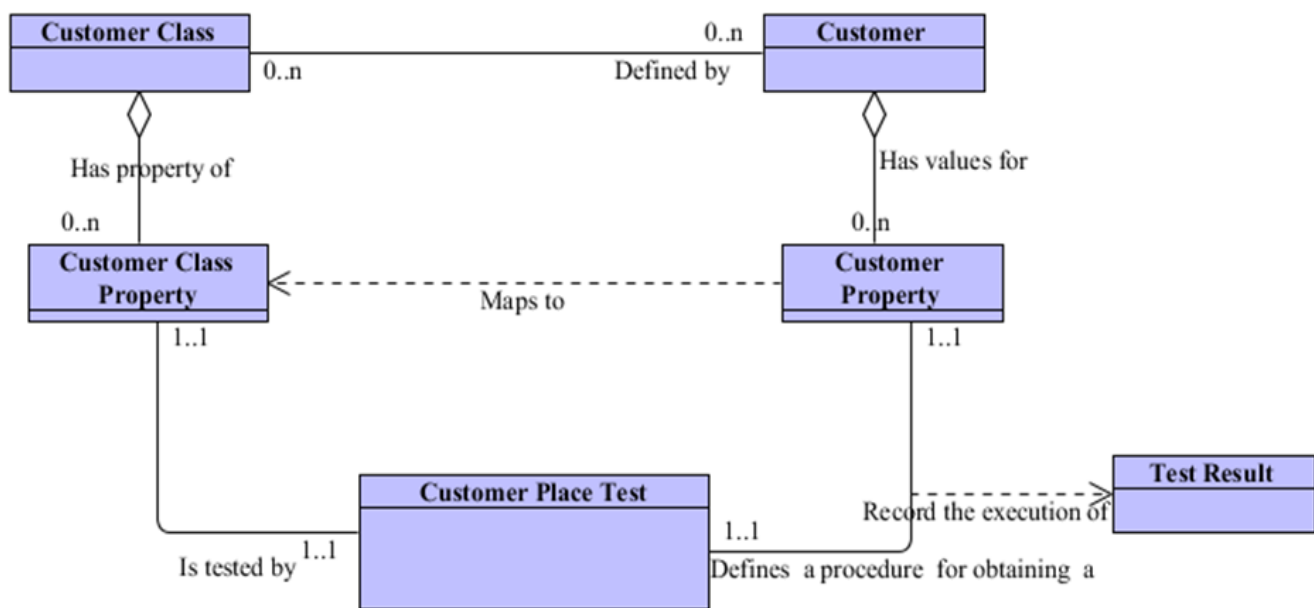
Customer Class

0..n

0..n

Customer

Defined by

Has property of

Has values for

0..n

0..n

Customer Class Property

Maps to

Customer Property

1..1

1..1

Customer Place Test

Test Result

Record the execution of

1..1

Is tested by

1..1

Defines a procedure for obtaining a